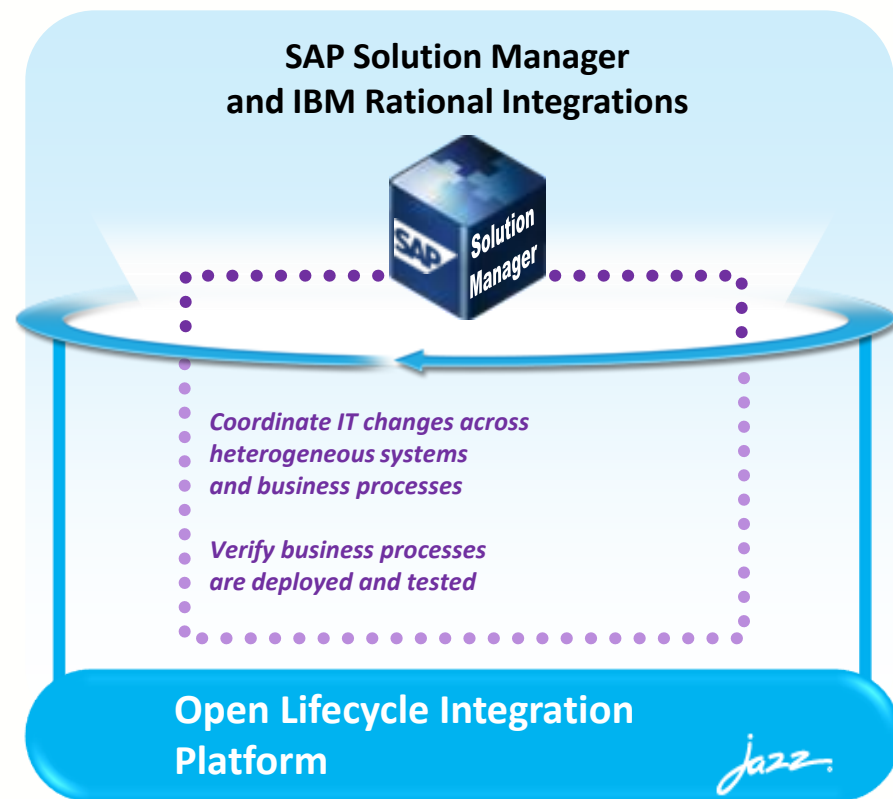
SAP Solution Manager
and IBM Rational Integrations

SAP Solution Manager

Coordinate IT changes across heterogeneous systems and business processes

Verify business processes are deployed and tested

Open Lifecycle Integration Platform

Jazz